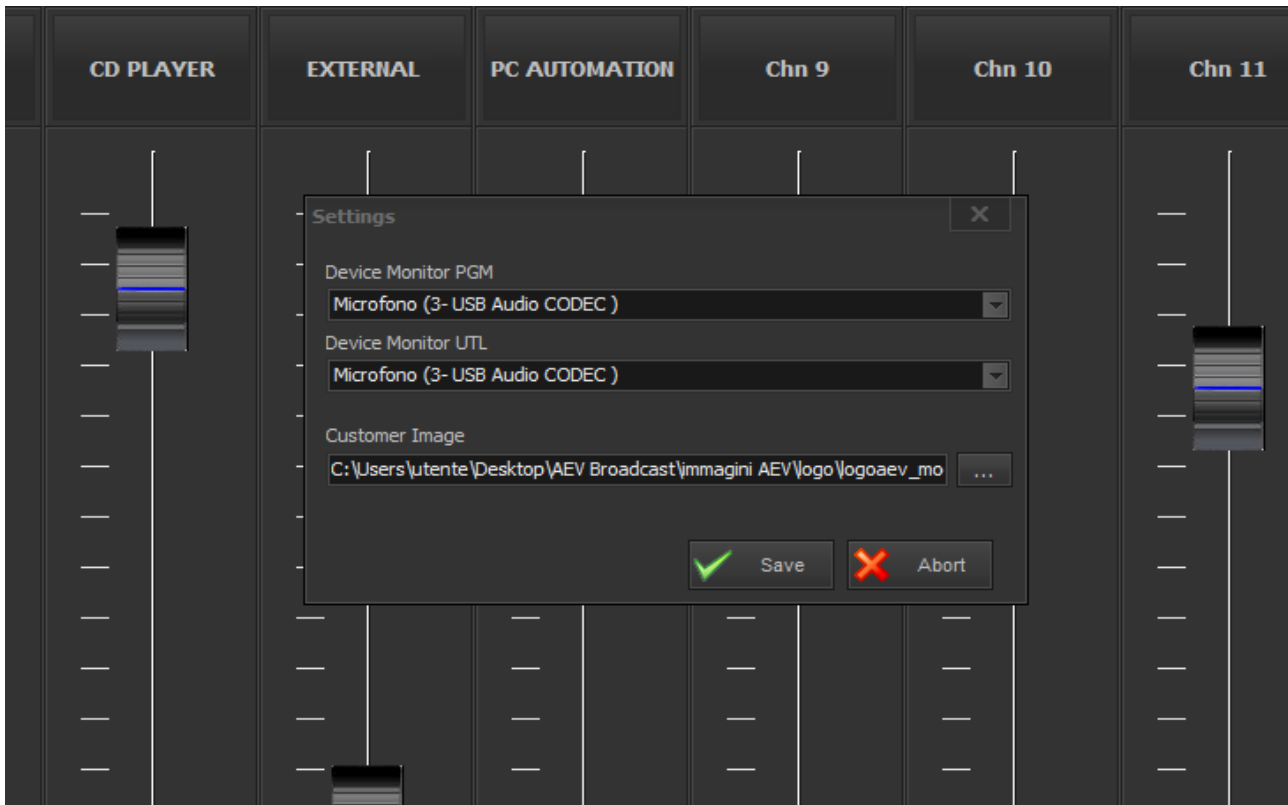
CD PLAYER
EXTERNAL
PC AUTOMATION
Chn 9
Chn 10
Chn 11

Settings
×

Device Monitor PGM
Microfono (3- USB Audio CODEC )

Device Monitor UTL
Microfono (3- USB Audio CODEC )

Customer Image
C:\Users\utente\Desktop\AEV Broadcast\immagini AEV\logo\logoaev_mo
...

Save
Abort